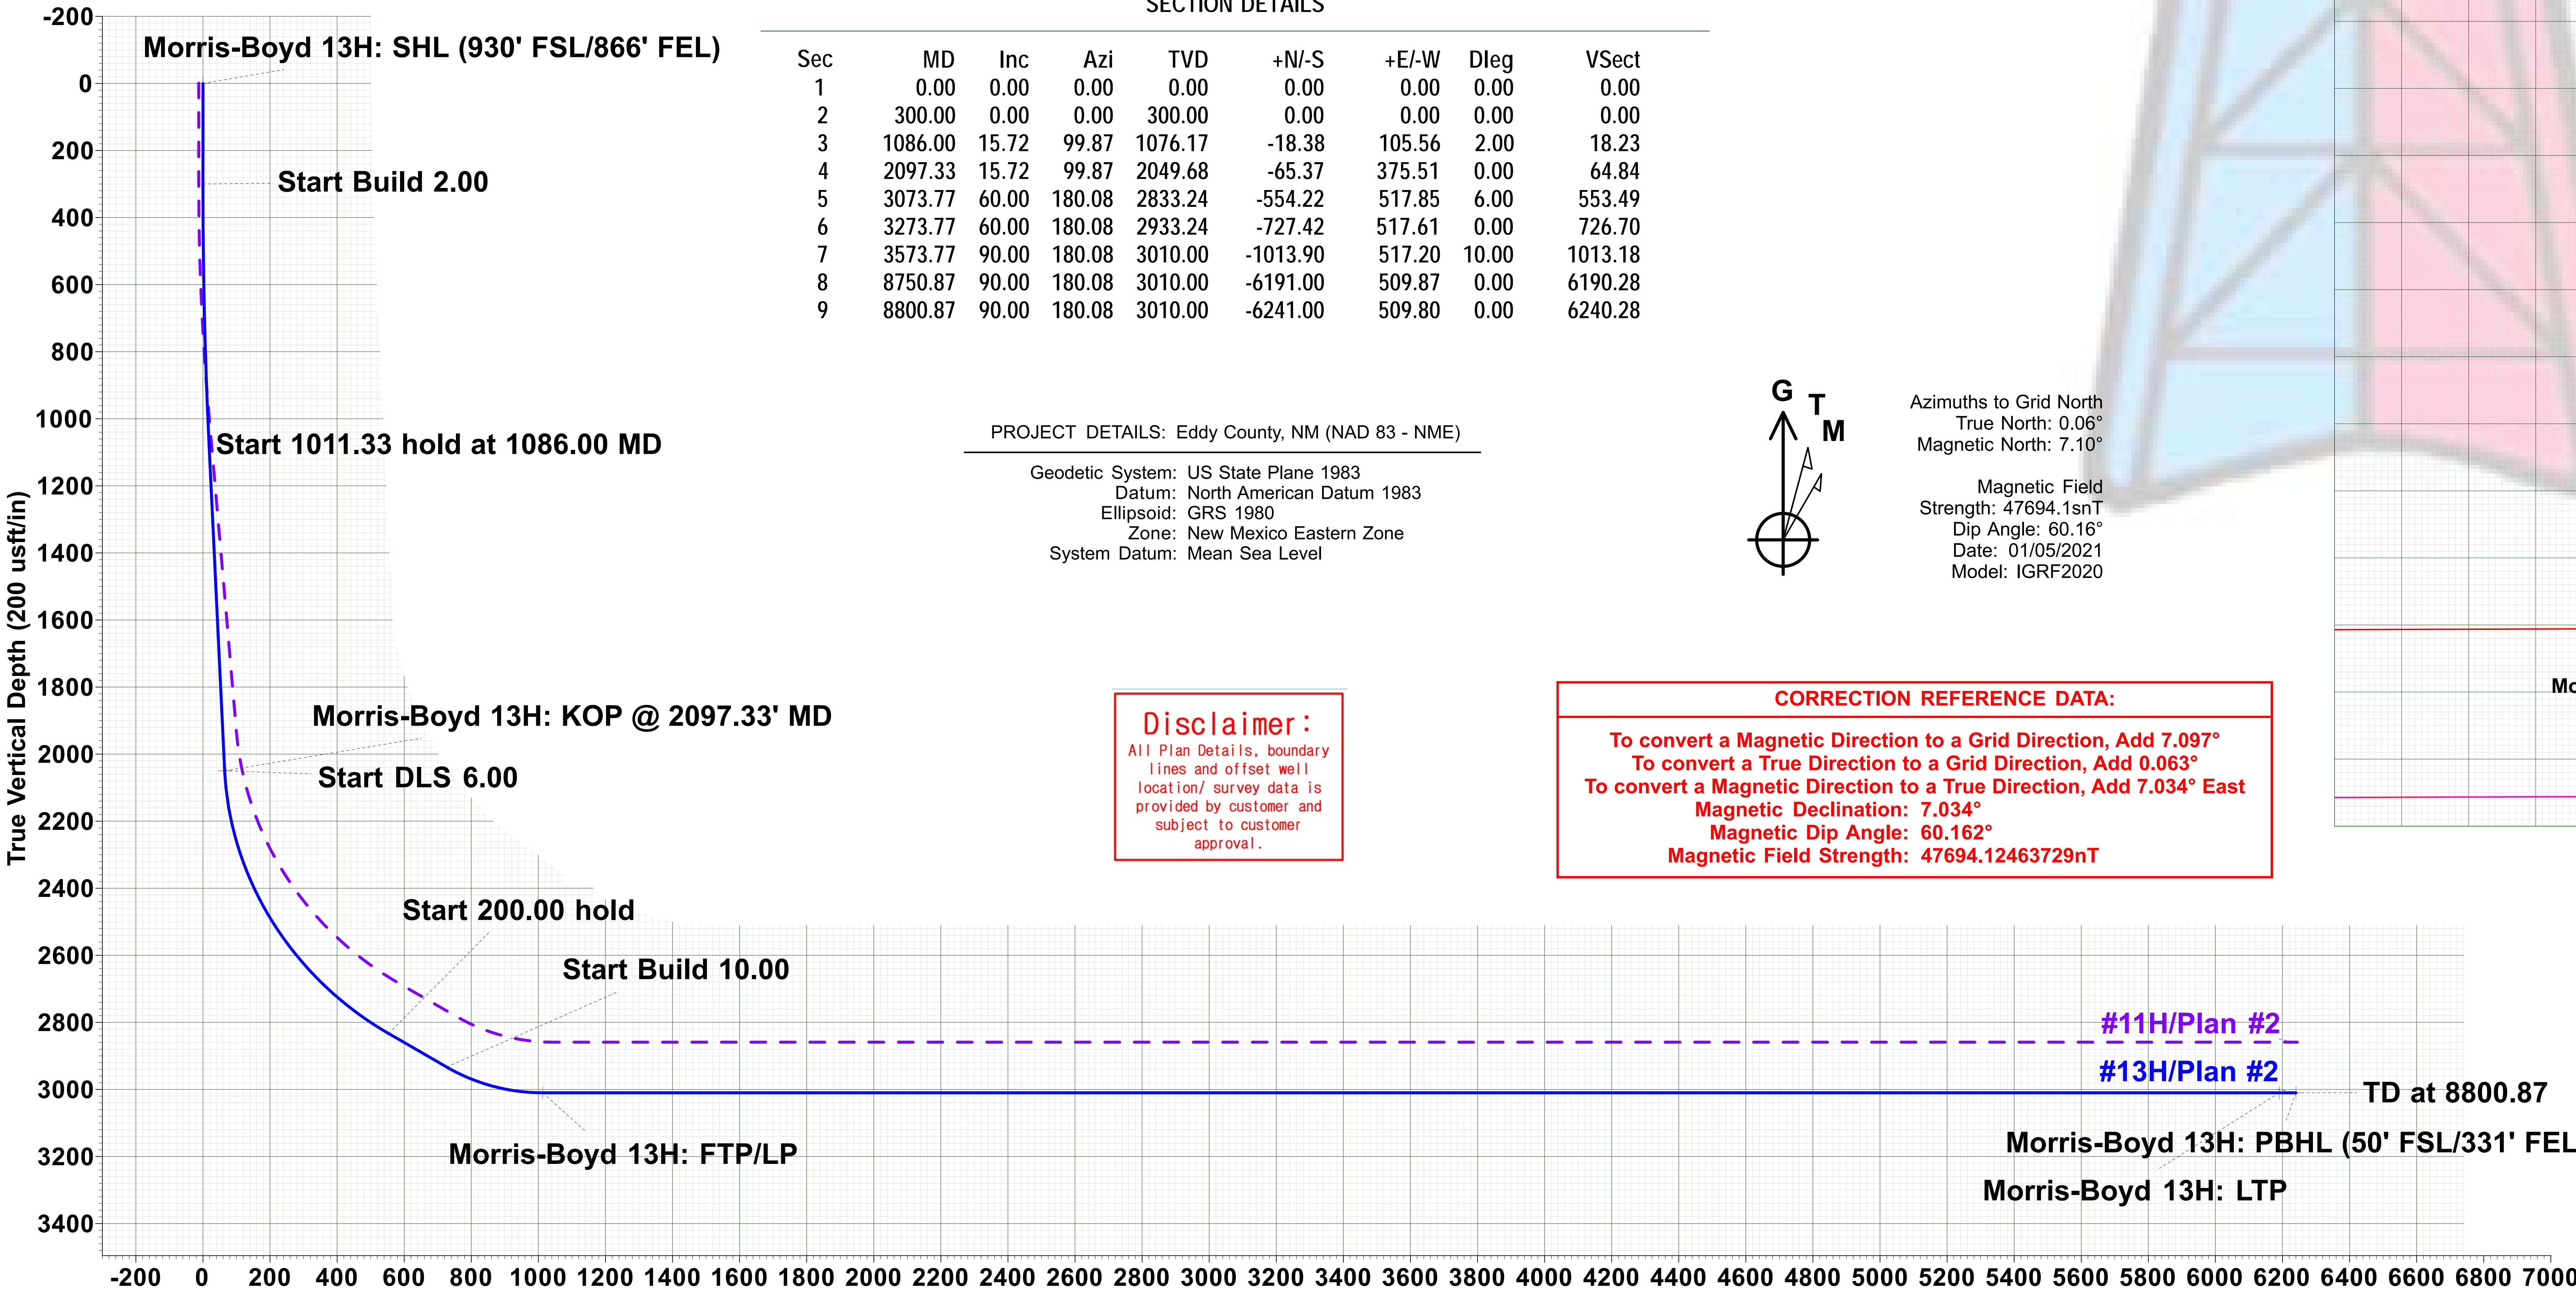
SECTION DETAILS

| Sec | MD | Inc | Azi | TVD | +N/-S | +E/-W | Dleg | VSect |
|---|---|---|---|---|---|---|---|---|
| 1 | 0.00 | 0.00 | 0.00 | 0.00 | 0.00 | 0.00 | 0.00 | 0.00 |
| 2 | 300.00 | 0.00 | 0.00 | 300.00 | 0.00 | 0.00 | 0.00 | 0.00 |
| 3 | 1086.00 | 15.72 | 99.87 | 1076.17 | -18.38 | 105.56 | 2.00 | 18.23 |
| 4 | 2097.33 | 15.72 | 99.87 | 2049.68 | -65.37 | 375.51 | 0.00 | 64.84 |
| 5 | 3073.77 | 60.00 | 180.08 | 2833.24 | -554.22 | 517.85 | 6.00 | 553.49 |
| 6 | 3273.77 | 60.00 | 180.08 | 2933.24 | -727.42 | 517.61 | 0.00 | 726.70 |
| 7 | 3573.77 | 90.00 | 180.08 | 3010.00 | -1013.90 | 517.20 | 10.00 | 1013.18 |
| 8 | 8750.87 | 90.00 | 180.08 | 3010.00 | -6191.00 | 509.87 | 0.00 | 6190.28 |
| 9 | 8800.87 | 90.00 | 180.08 | 3010.00 | -6241.00 | 509.80 | 0.00 | 6240.28 |

Morris-Boyd 13H: SHL (930' FSL/866' FEL)

Start Build 2.00

Start 1011.33 hold at 1086.00 MD

Morris-Boyd 13H: KOP @ 2097.33' MD

Start DLS 6.00

Start 200.00 hold

Start Build 10.00

Morris-Boyd 13H: FTP/LP

#11H/Plan #2

#13H/Plan #2

TD at 8800.87

Morris-Boyd 13H: PBHL (50' FSL/331' FEL

Morris-Boyd 13H: LTP

PROJECT DETAILS: Eddy County, NM (NAD 83 - NME)

Geodetic System: US State Plane 1983
Datum: North American Datum 1983
Ellipsoid: GRS 1980
Zone: New Mexico Eastern Zone
System Datum: Mean Sea Level

G T M

Azimuths to Grid North
True North: 0.06°
Magnetic North: 7.10°

Magnetic Field
Strength: 47694.1snT
Dip Angle: 60.16°
Date: 01/05/2021
Model: IGRF2020

Disclaimer:
All Plan Details, boundary lines and offset well location/ survey data is provided by customer and subject to customer approval.

CORRECTION REFERENCE DATA:
To convert a Magnetic Direction to a Grid Direction, Add 7.097°
To convert a True Direction to a Grid Direction, Add 0.063°
To convert a Magnetic Direction to a True Direction, Add 7.034° East
Magnetic Declination: 7.034°
Magnetic Dip Angle: 60.162°
Magnetic Field Strength: 47694.12463729nT

Mo

True Vertical Depth (200 usft/in)

-200 0 200 400 600 800 1000 1200 1400 1600 1800 2000 2200 2400 2600 2800 3000 3200 3400

-200 0 200 400 600 800 1000 1200 1400 1600 1800 2000 2200 2400 2600 2800 3000 3200 3400 3600 3800 4000 4200 4400 4600 4800 5000 5200 5400 5600 5800 6000 6200 6400 6600 6800 7000